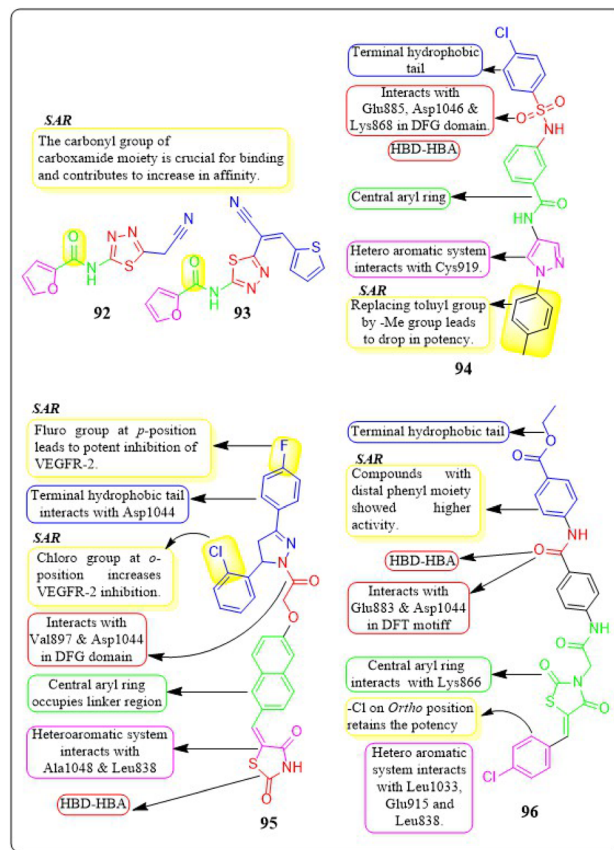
SAR

The carbonyl group of carboxamide moiety is crucial for binding and contributes to increase in affinity.

N–N

S

H

N

O

N

O

92

N

S

N–N

H

O

N

O

S

93

Cl

Terminal hydrophobic tail

Interacts with Glu885, Asp1046 & Lys868 in DFG domain.

S

O

O

NH

HBD-HBA

Central aryl ring

HN

O

Hetero aromatic system interacts with Cys919.

N

N

SAR

Replacing toluyl group by -Me group leads to drop in potency.

94

SAR

Fluro group at p-position leads to potent inhibition of VEGFR-2.

F

Terminal hydrophobic tail interacts with Asp1044

SAR

Chloro group at o-position increases VEGFR-2 inhibition.

Cl

N

N

O

Interacts with Val897 & Asp1044 in DFG domain

O

Central aryl ring occupies linker region

Heteroaromatic system interacts with Ala1048 & Leu838

S

O

NH

O

HBD-HBA

95

Terminal hydrophobic tail

O

O

SAR

Compounds with distal phenyl moiety showed higher activity.

NH

HBD-HBA

O

Interacts with Glu883 & Asp1044 in DFT motiff

NH

O

Central aryl ring interacts with Lys866

O

N

S

O

-Cl on Ortho position retains the potency

Cl

Hetero aromatic system interacts with Leu1033, Glu915 and Leu838.

96